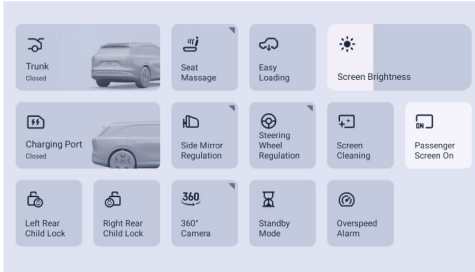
Trunk
Closed

Seat Massage

Easy Loading

Screen Brightness

Charging Port
Closed

Side Mirror Regulation

Steering Wheel Regulation

Screen Cleaning

ON

Passenger Screen On

Left Rear Child Lock

Right Rear Child Lock

360

360° Camera

Standby Mode

Overspeed Alarm